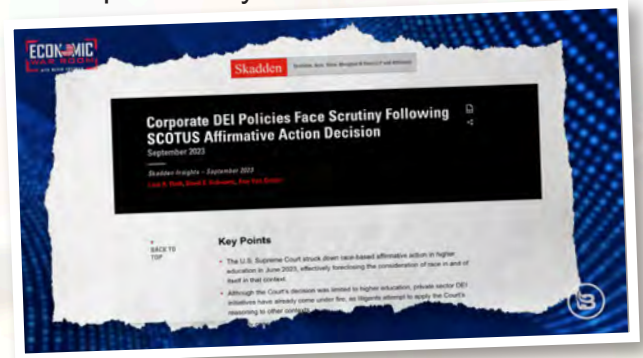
ECONOMIC WAR ROOM

Skadden Skadden, Arps, Slate, Meagher & Flom LLP and Affiliates

Corporate DEI Policies Face Scrutiny Following SCOTUS Affirmative Action Decision

September 2023

Skadden Insights – September 2023

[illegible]

BACK TO TOP

Key Points

The U.S. Supreme Court struck down race-based affirmative action in higher education in June 2023, effectively foreclosing the consideration of race in and of itself in that context.

Although the Court's decision was limited to higher education, private sector DEI initiatives have already come under fire, as litigants attempt to apply the Court's reasoning to other contexts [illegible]